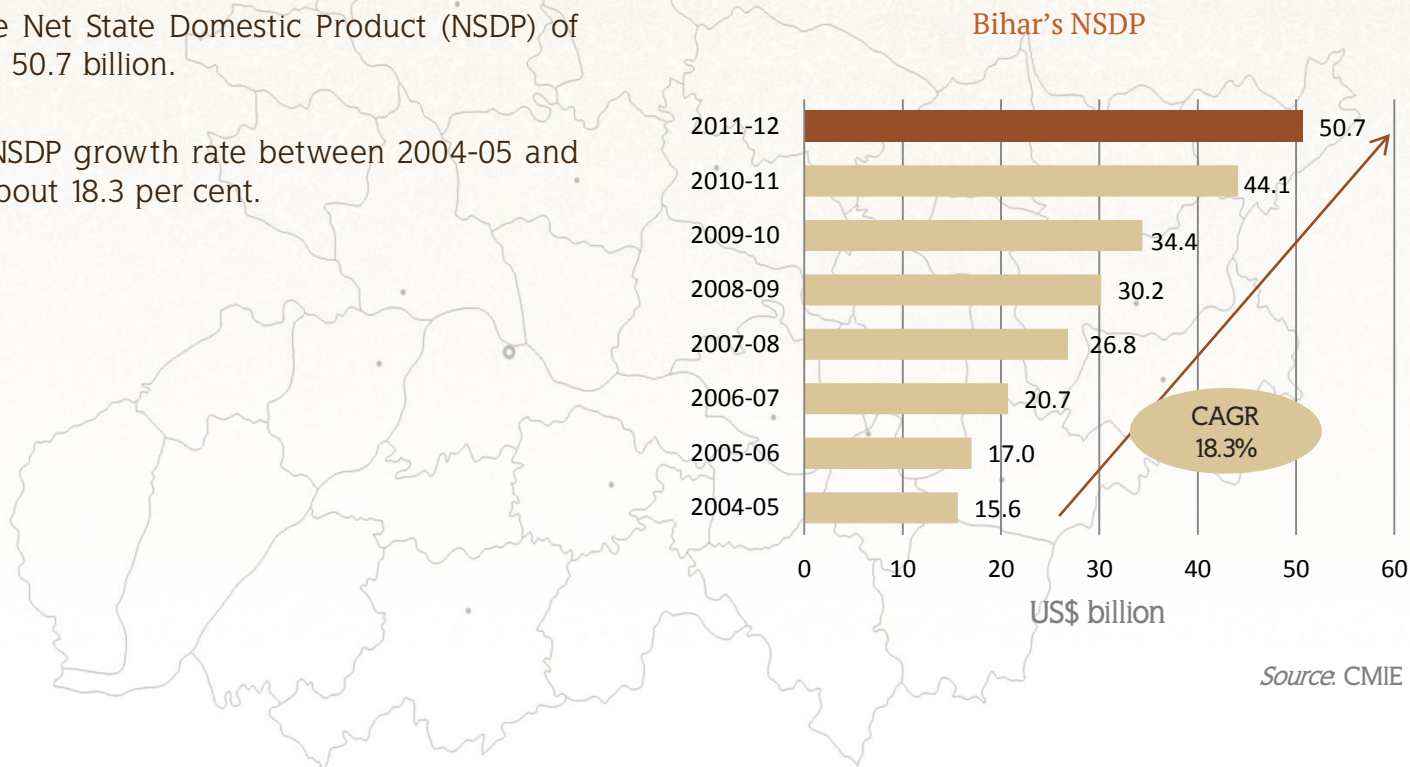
e Net State Domestic Product (NSDP) of 50.7 billion.

NSDP growth rate between 2004-05 and bout 18.3 per cent.

Bihar's NSDP

2011-12
2010-11
2009-10
2008-09
2007-08
2006-07
2005-06
2004-05

50.7
44.1
34.4
30.2
26.8
20.7
17.0
15.6

CAGR
18.3%

0
10
20
30
40
50
60

US$ billion

Source: CMIE